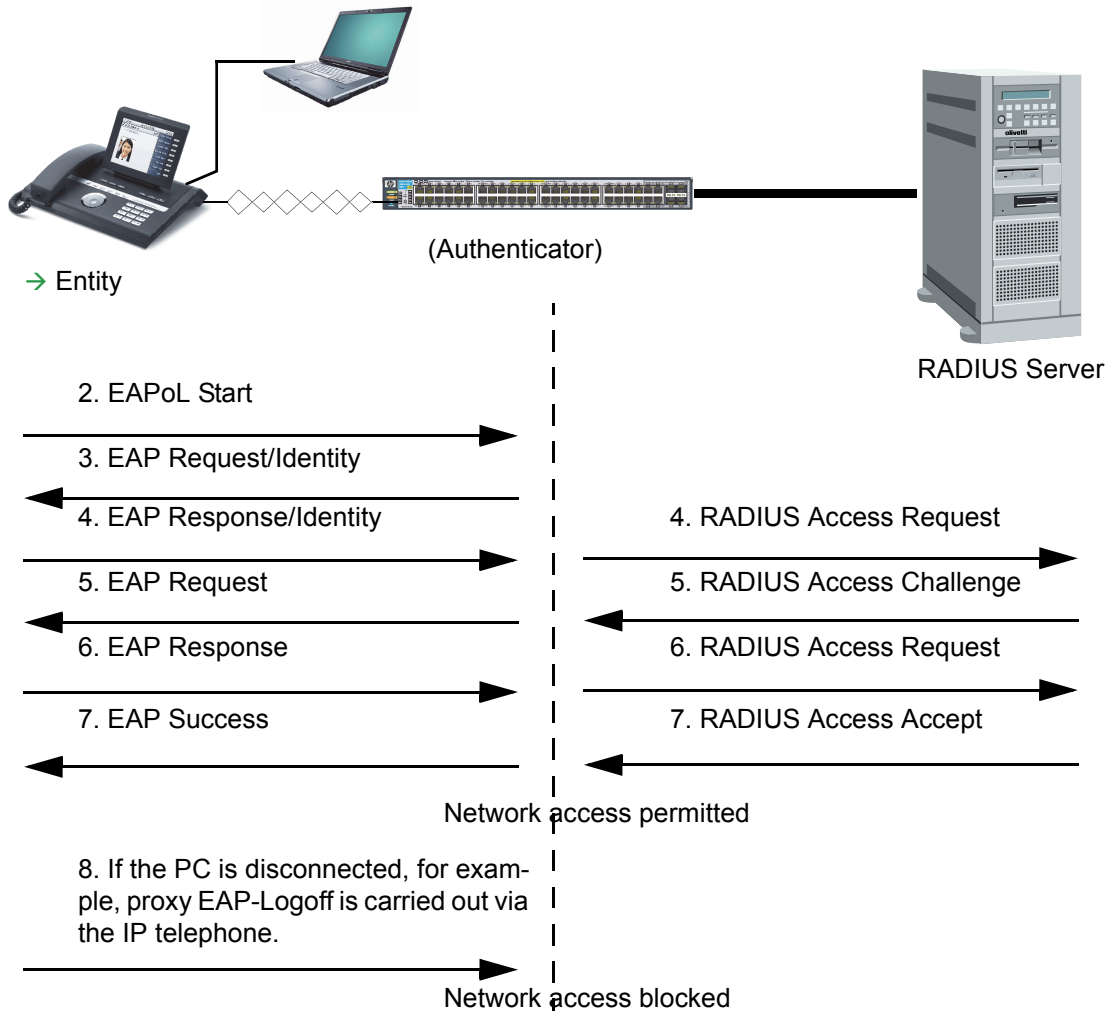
(Authenticator)

→ Entity

RADIUS Server

2. EAPoL Start

3. EAP Request/Identity

4. EAP Response/Identity

4. RADIUS Access Request

5. EAP Request

5. RADIUS Access Challenge

6. EAP Response

6. RADIUS Access Request

7. EAP Success

7. RADIUS Access Accept

Network access permitted

8. If the PC is disconnected, for example, proxy EAP-Logoff is carried out via the IP telephone.

Network access blocked